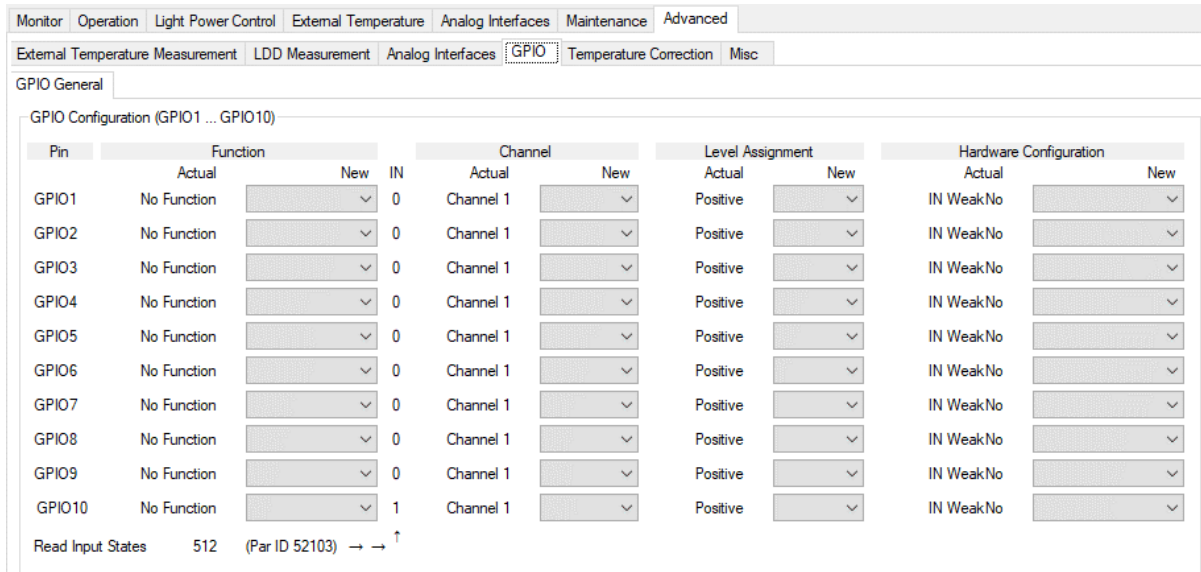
Monitor | Operation | Light Power Control | External Temperature | Analog Interfaces | Maintenance | Advanced

External Temperature Measurement | LDD Measurement | Analog Interfaces | GPIO | Temperature Correction | Misc

GPIO General

GPIO Configuration (GPIO1 ... GPIO10)

| Pin | Function Actual | Function New | IN | Channel Actual | Channel New | Level Assignment Actual | Level Assignment New | Hardware Configuration Actual | Hardware Configuration New |
|---|---|---|---|---|---|---|---|---|---|
| GPIO1 | No Function | | 0 | Channel 1 | | Positive | | IN WeakNo | |
| GPIO2 | No Function | | 0 | Channel 1 | | Positive | | IN WeakNo | |
| GPIO3 | No Function | | 0 | Channel 1 | | Positive | | IN WeakNo | |
| GPIO4 | No Function | | 0 | Channel 1 | | Positive | | IN WeakNo | |
| GPIO5 | No Function | | 0 | Channel 1 | | Positive | | IN WeakNo | |
| GPIO6 | No Function | | 0 | Channel 1 | | Positive | | IN WeakNo | |
| GPIO7 | No Function | | 0 | Channel 1 | | Positive | | IN WeakNo | |
| GPIO8 | No Function | | 0 | Channel 1 | | Positive | | IN WeakNo | |
| GPIO9 | No Function | | 0 | Channel 1 | | Positive | | IN WeakNo | |
| GPIO10 | No Function | | 1 | Channel 1 | | Positive | | IN WeakNo | |

Read Input States 512 (Par ID 52103) → → ↑